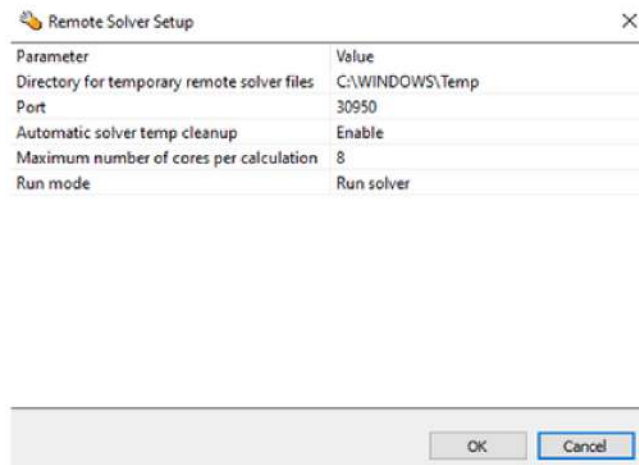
Remote Solver Setup

×

| Parameter | Value |
|---|---|
| Directory for temporary remote solver files | C:\WINDOWS\Temp |
| Port | 30950 |
| Automatic solver temp cleanup | Enable |
| Maximum number of cores per calculation | 8 |
| Run mode | Run solver |

OK

Cancel